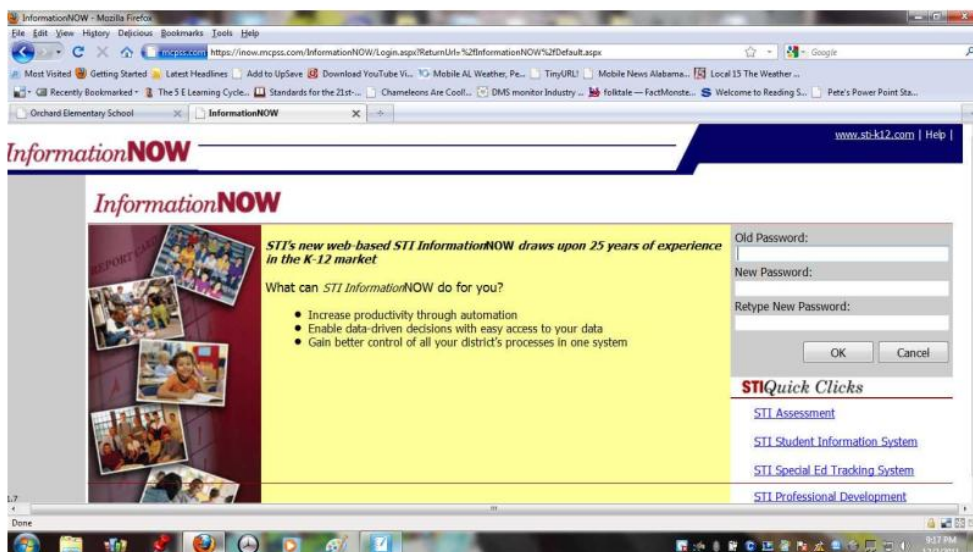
InformationNOW - Mozilla Firefox

File Edit View History Delicious Bookmarks Tools Help

mcpss.com https://inow.mcpss.com/InformationNOW/Login.aspx?ReturnUrl=%2fInformationNOW%2fDefault.aspx

Google

Most Visited Getting Started Latest Headlines Add to UpSave Download YouTube Vi... Mobile AL Weather, Pe... TinyURL! Mobile News Alabama... Local 15 The Weather ...

Recently Bookmarked The 5 E Learning Cycle... Standards for the 21st-... Chameleons Are Cool!... DMS monitor Industry ... folktale — FactMonste... Welcome to Reading S... Pete's Power Point Sta...

Orchard Elementary School

InformationNOW

InformationNOW

www.sti-k12.com | Help |

InformationNOW

STI's new web-based STI InformationNOW draws upon 25 years of experience in the K-12 market

What can STI InformationNOW do for you?

- Increase productivity through automation
- Enable data-driven decisions with easy access to your data
- Gain better control of all your district's processes in one system

Old Password:

New Password:

Retype New Password:

OK

Cancel

STIQuick Clicks

STI Assessment

STI Student Information System

STI Special Ed Tracking System

STI Professional Development

Done

9:17 PM